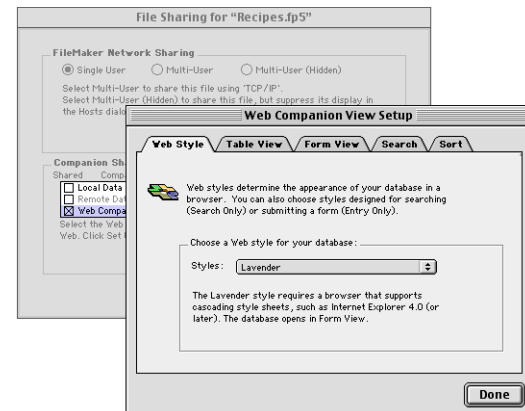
File Sharing for "Recipes.fp5"

FileMaker Network Sharing

Single User   Multi-User   Multi-User (Hidden)

Select Multi-User to share this file using 'TCP/IP'.
Select Multi-User (Hidden) to share this file, but suppress its display in the Hosts dialo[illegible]

Companion Sha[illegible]
Shared   Comp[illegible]
Local Data
Remote Da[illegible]
Web Compa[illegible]
Select the Web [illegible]
Web. Click Set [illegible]

Web Companion View Setup

Web Style | Table View | Form View | Search | Sort

Web styles determine the appearance of your database in a browser. You can also choose styles designed for searching (Search Only) or submitting a form (Entry Only).

Choose a Web style for your database:

Styles: Lavender

The Lavender style requires a browser that supports cascading style sheets, such as Internet Explorer 4.0 (or later). The database opens in Form View.

Done